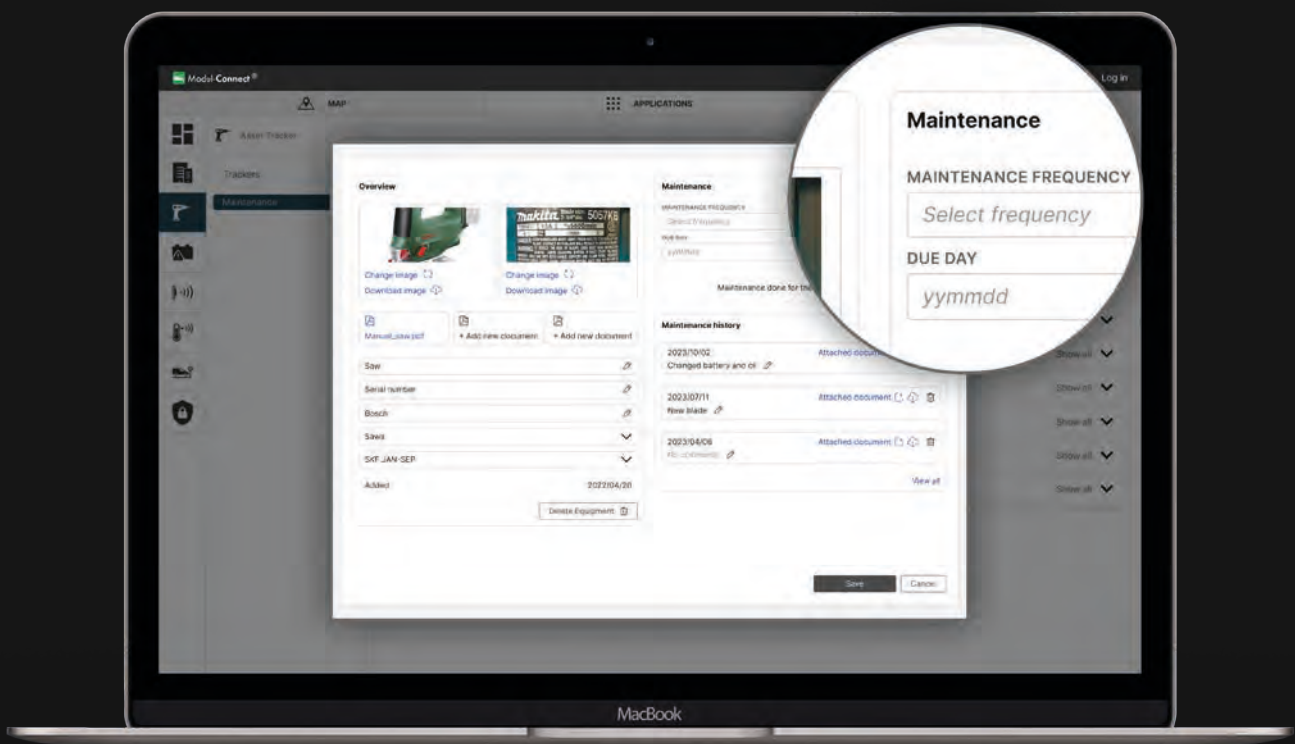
Modul-Connect®

MAP

APPLICATIONS

Log in

Asset Tracker

Trackers

Maintenance

Overview

makita 5057KB

Change image

Download image

Change image

Download image

Manual_saw.pdf

+ Add new document

+ Add new document

Saw

Serial number

Bosch

Saws

SKF JAN-SEP

Added

2022/04/20

Delete Equipment

Maintenance

MAINTENANCE FREQUENCY

Select frequency

DUE DAY

yymmdd

Maintenance done for the

Maintenance history

2023/10/02

Changed battery and oil

Attached document

2023/07/11

New blade

Attached document

2023/04/06

No comments

Attached document

View all

Show all

Show all

Show all

Show all

Show all

Save

Cancel

Maintenance

MAINTENANCE FREQUENCY

Select frequency

DUE DAY

yymmdd

MacBook